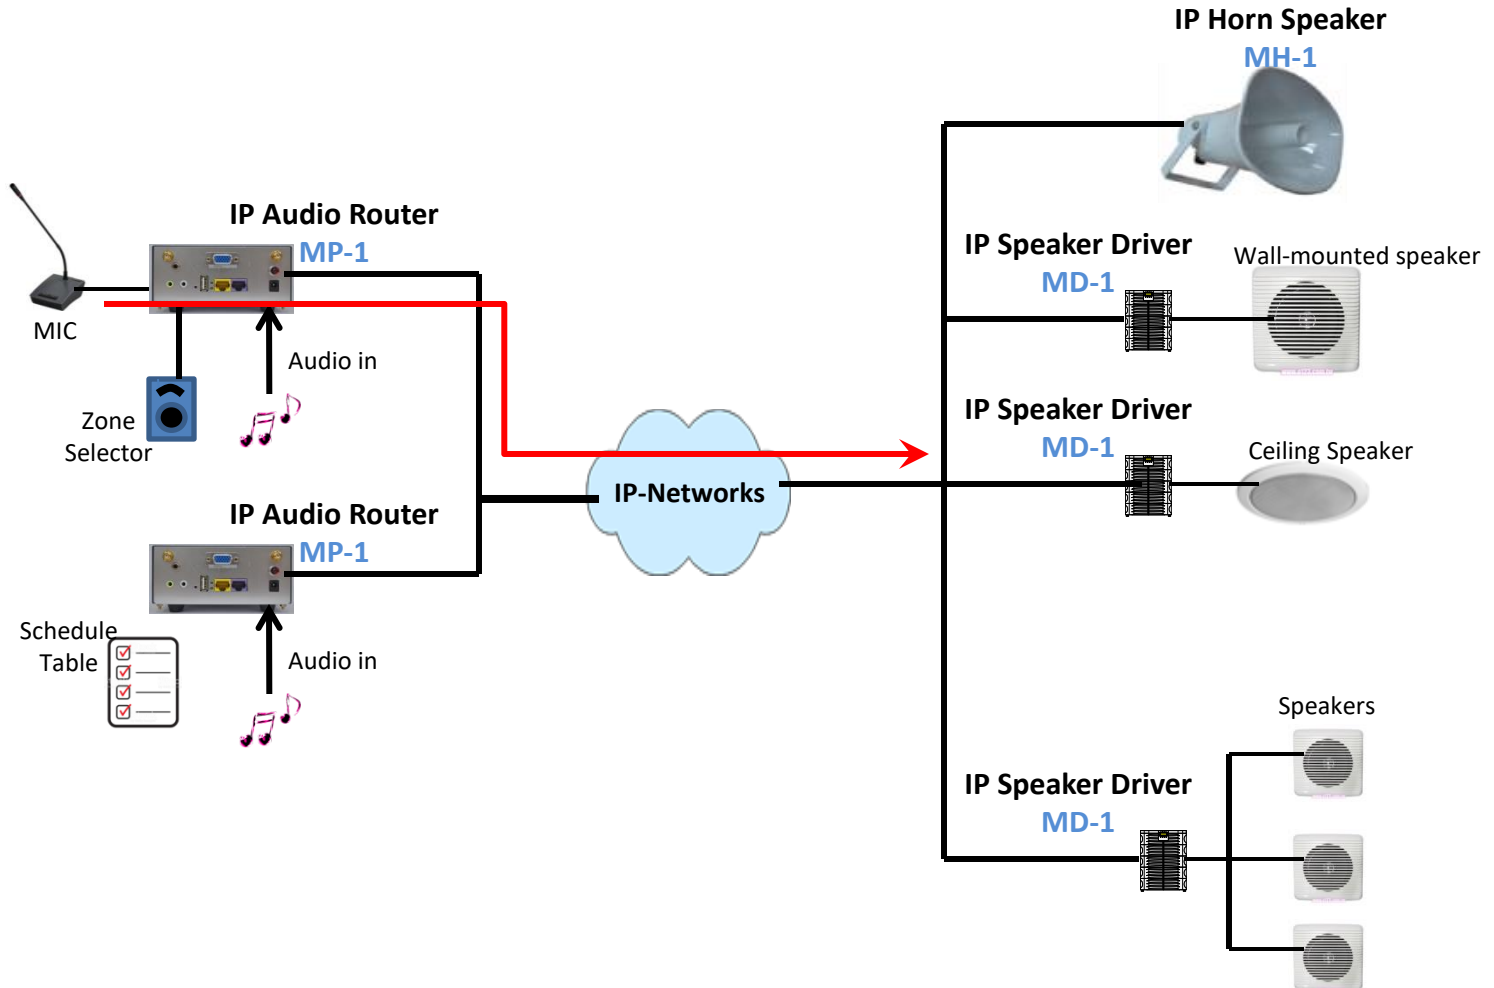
IP Horn Speaker
MH-1

IP Audio Router
MP-1

MIC

Audio in

Zone Selector

IP Speaker Driver
MD-1

Wall-mounted speaker

IP Speaker Driver
MD-1

Ceiling Speaker

IP-Networks

IP Audio Router
MP-1

Schedule Table

Audio in

Speakers

IP Speaker Driver
MD-1